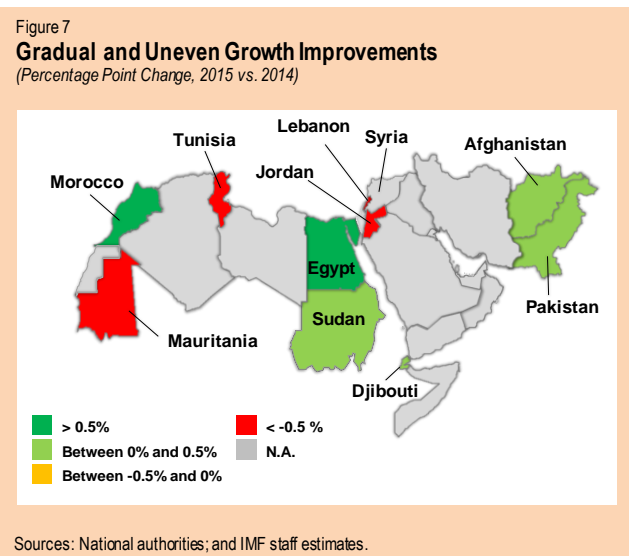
Figure 7
Gradual and Uneven Growth Improvements
(Percentage Point Change, 2015 vs. 2014)

Tunisia

Lebanon

Syria

Afghanistan

Morocco

Jordan

Egypt

Sudan

Pakistan

Mauritania

Djibouti

> 0.5%

< -0.5 %

Between 0% and 0.5%

N.A.

Between -0.5% and 0%

Sources: National authorities; and IMF staff estimates.